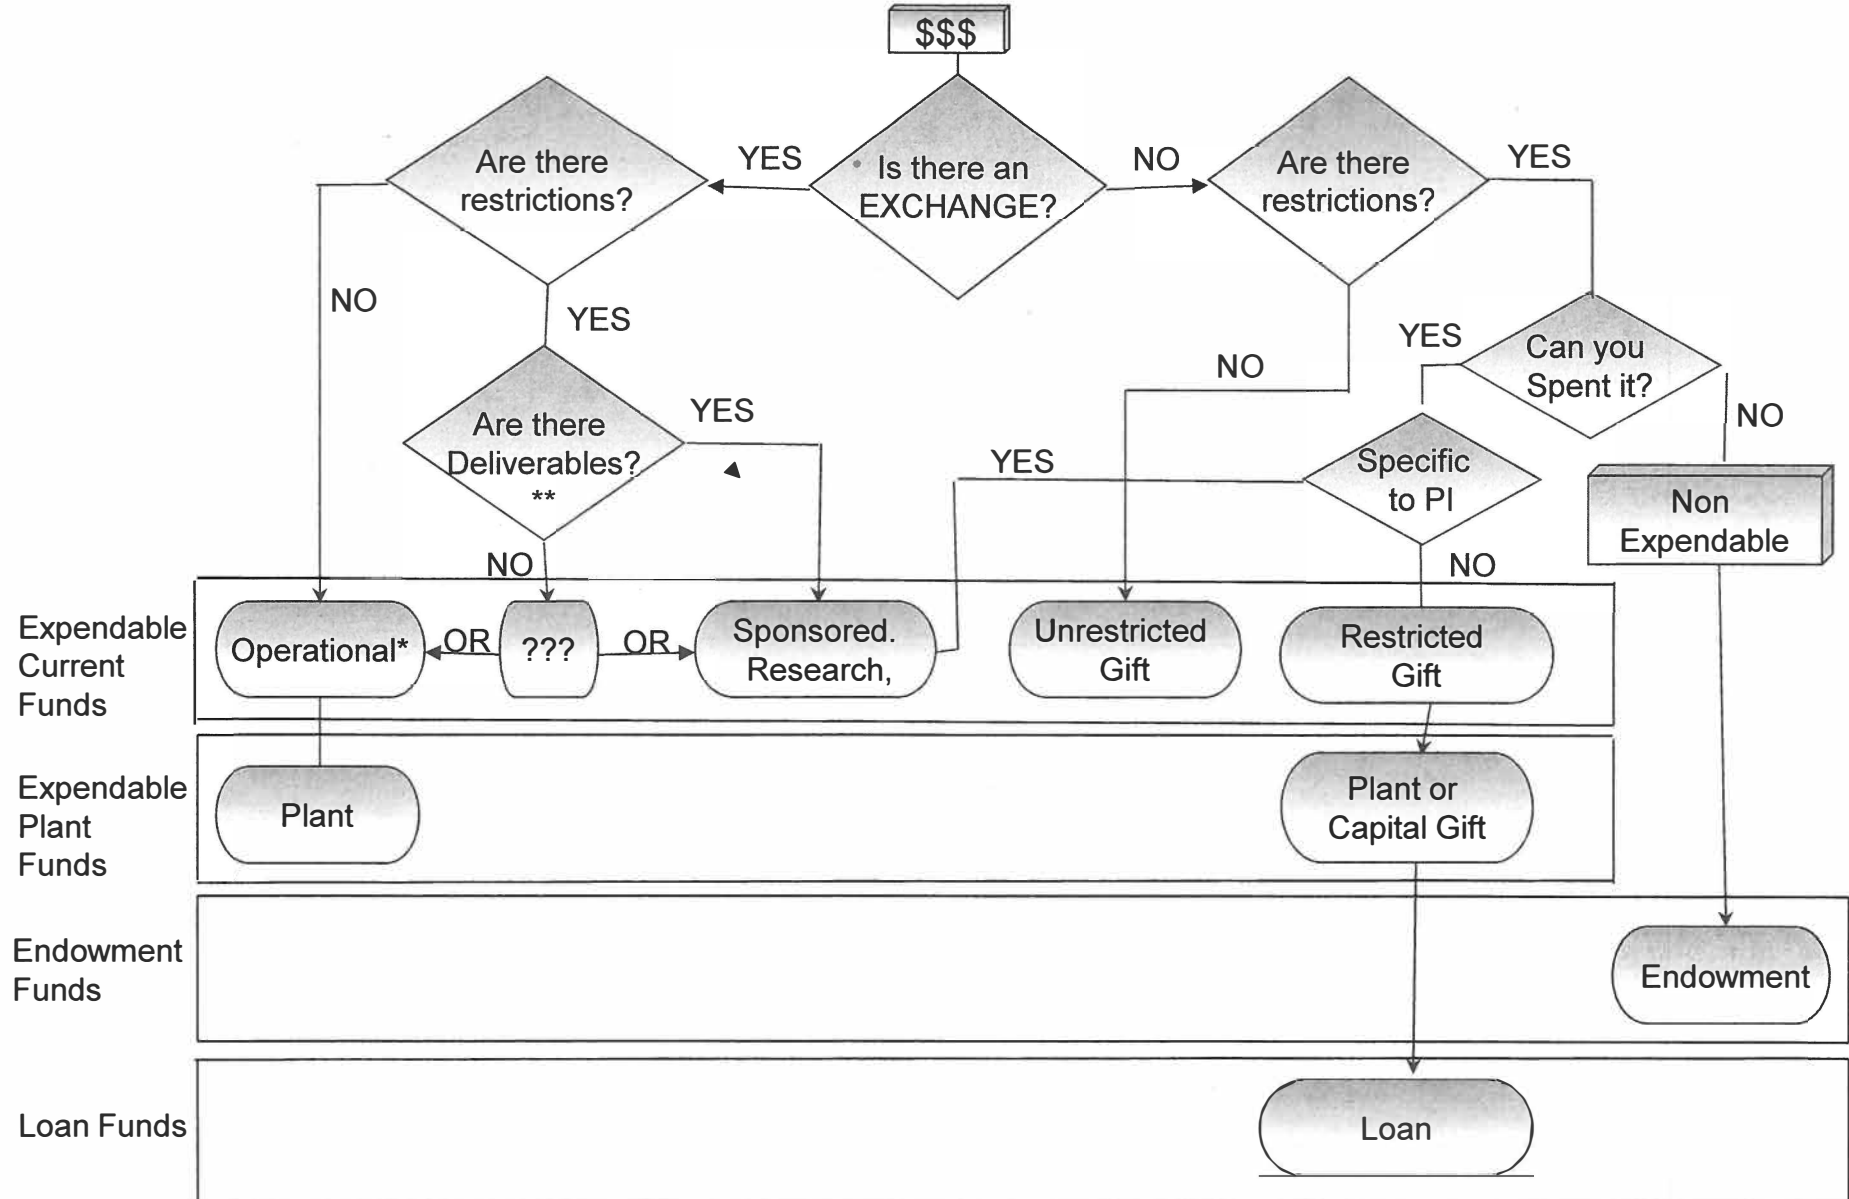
$$$

Is there an EXCHANGE?

YES

NO

Are there restrictions?

Are there restrictions?

YES

NO

YES

NO

YES

Can you Spent it?

Are there Deliverables? **

YES

YES

Specific to PI

NO

Non Expendable

NO

NO

Expendable Current Funds

Operational*

OR

???

OR

Sponsored. Research,

Unrestricted Gift

Restricted Gift

Expendable Plant Funds

Plant

Plant or Capital Gift

Endowment Funds

Endowment

Loan Funds

Loan